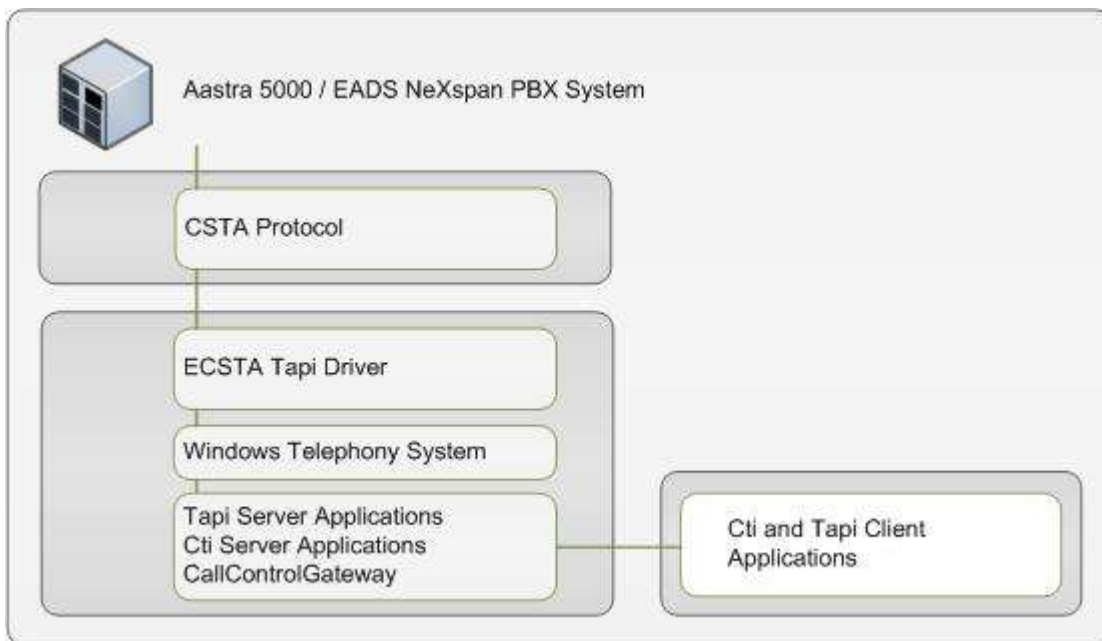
Aastra 5000 / EADS NeXspan PBX System

CSTA Protocol

ECSTA Tapi Driver

Windows Telephony System

Tapi Server Applications
Cti Server Applications
CallControlGateway

Cti and Tapi Client Applications